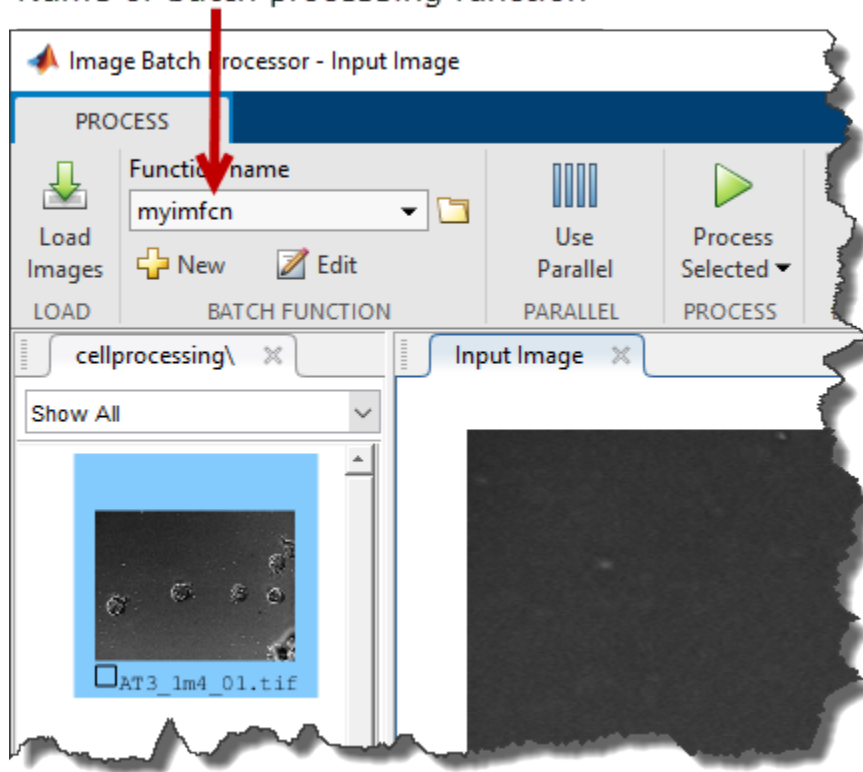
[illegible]

Image Batch Processor - Input Image

PROCESS

Load Images

LOAD

Function name

myimfcn

New

Edit

BATCH FUNCTION

Use Parallel

PARALLEL

Process Selected

PROCESS

cellprocessing\

Show All

AT3_1m4_01.tif

Input Image